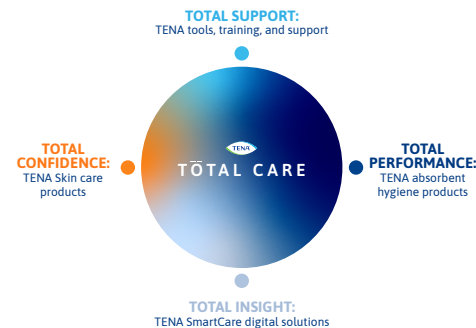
TOTAL SUPPORT:
TENA tools, training, and support

TOTAL CONFIDENCE:
TENA Skin care products

TENA
TŌTAL CARE

TOTAL PERFORMANCE:
TENA absorbent hygiene products

TOTAL INSIGHT:
TENA SmartCare digital solutions